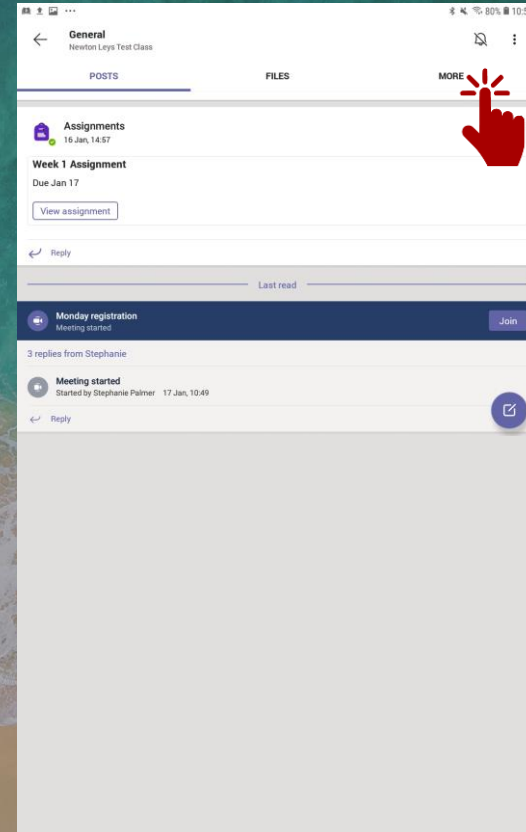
80% 10:5

General
Newton Leys Test Class

POSTS FILES MORE

Assignments
16 Jan, 14:57

Week 1 Assignment
Due Jan 17

View assignment

Reply

Last read

Monday registration
Meeting started

Join

3 replies from Stephanie

Meeting started
Started by Stephanie Palmer 17 Jan, 10:49

Reply